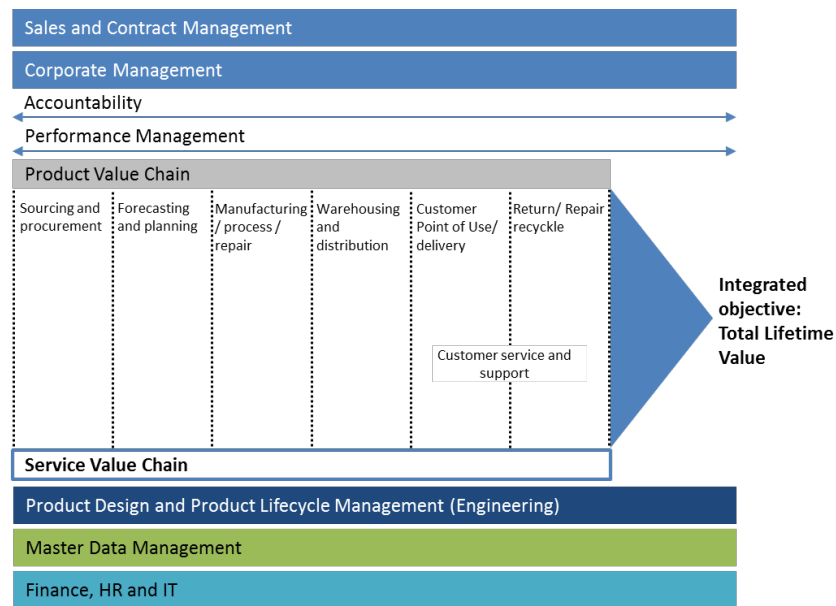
Sales and Contract Management

Corporate Management

Accountability

Performance Management

Product Value Chain

Sourcing and procurement

Forecasting and planning

Manufacturing / process / repair

Warehousing and distribution

Customer Point of Use/ delivery

Return/ Repair recyckle

Customer service and support

Integrated objective: Total Lifetime Value

Service Value Chain

Product Design and Product Lifecycle Management (Engineering)

Master Data Management

Finance, HR and IT